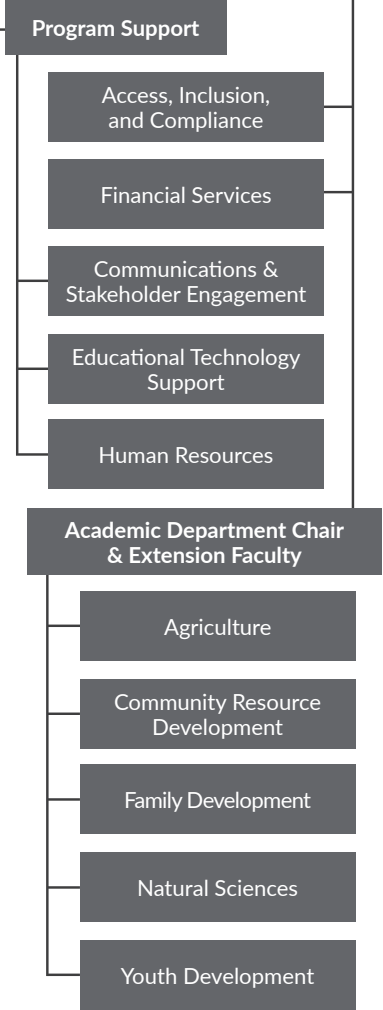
Program Support

Access, Inclusion, and Compliance

Financial Services

Communications & Stakeholder Engagement

Educational Technology Support

Human Resources

Academic Department Chair & Extension Faculty

Agriculture

Community Resource Development

Family Development

Natural Sciences

Youth Development